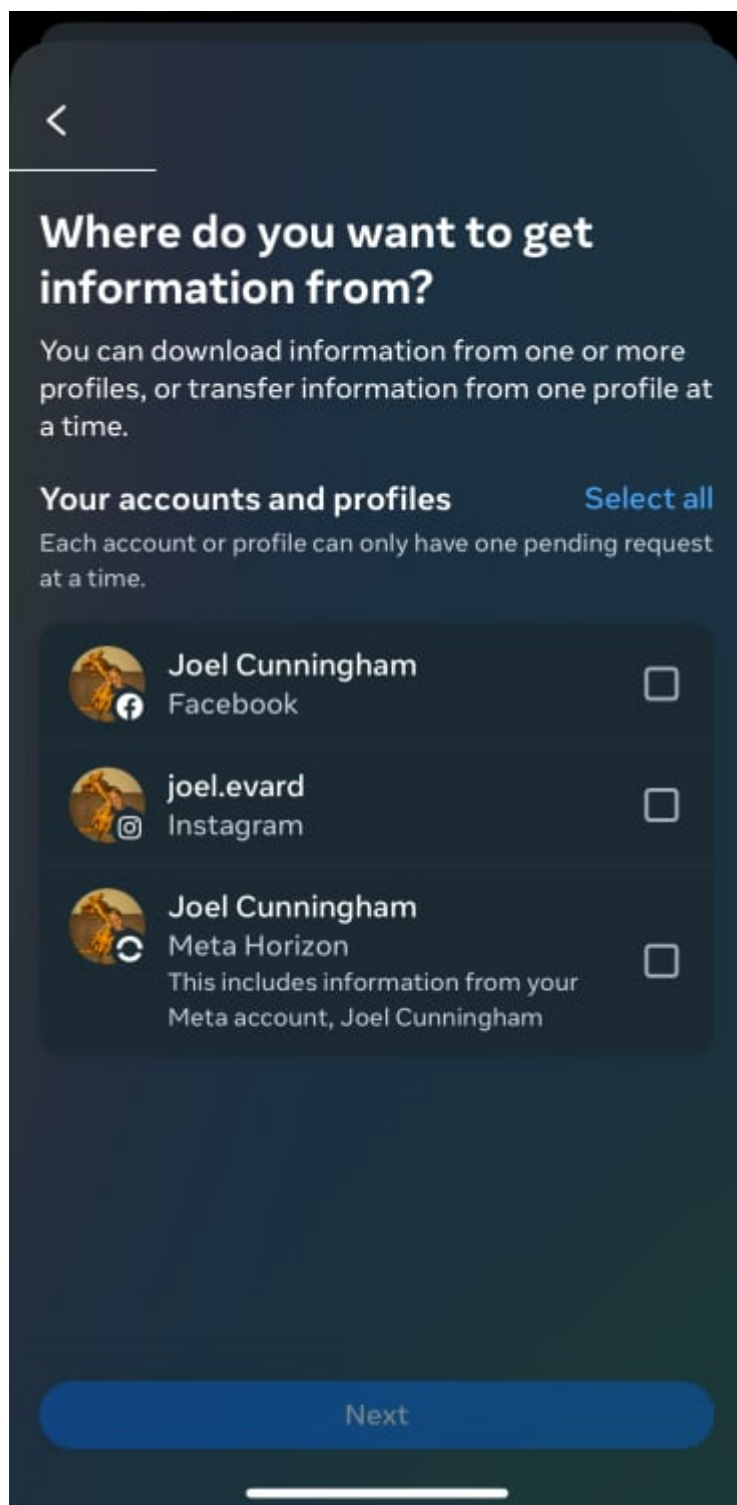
Where do you want to get information from?

You can download information from one or more profiles, or transfer information from one profile at a time.

Your accounts and profiles

Select all

Each account or profile can only have one pending request at a time.

Joel Cunningham
Facebook

joel.evard
Instagram

Joel Cunningham
Meta Horizon
This includes information from your Meta account, Joel Cunningham

Next